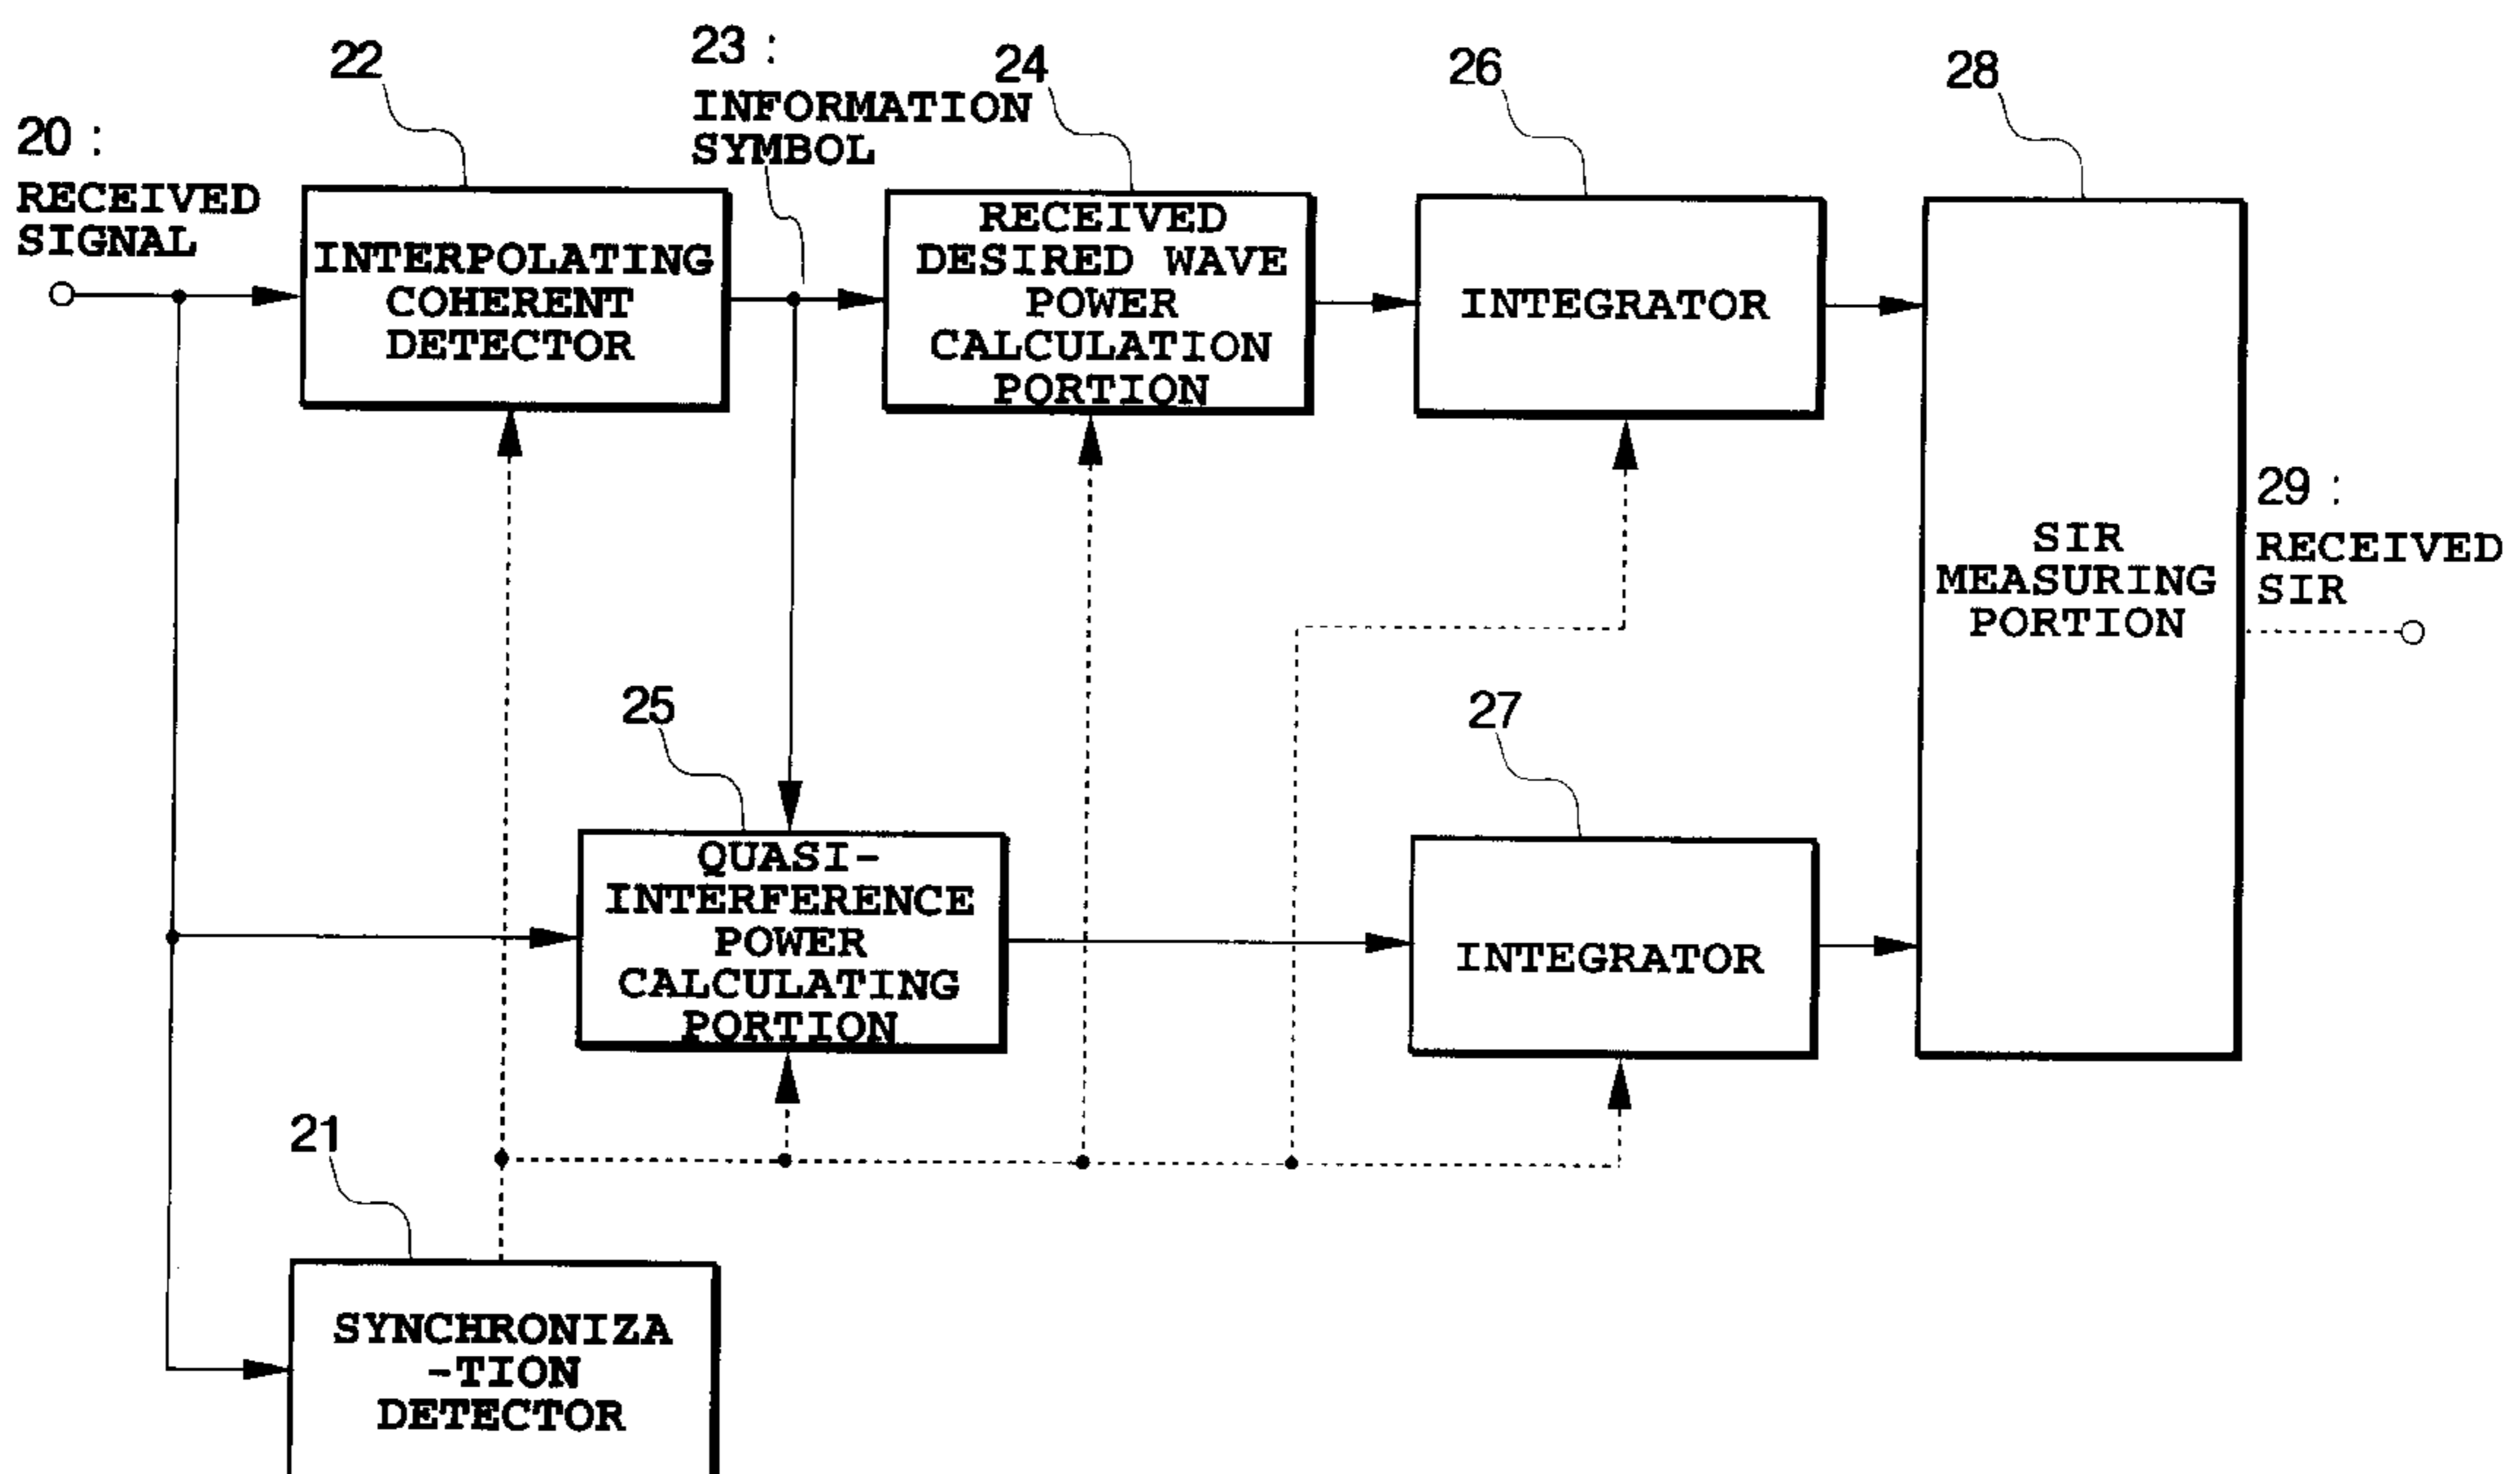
20 :
RECEIVED SIGNAL

22
INTERPOLATING COHERENT DETECTOR

23 :
INFORMATION SYMBOL

24
RECEIVED DESIRED WAVE POWER CALCULATION PORTION

26
INTEGRATOR

28
SIR MEASURING PORTION

29 :
RECEIVED SIR

25
QUASI-INTERFERENCE POWER CALCULATING PORTION

27
INTEGRATOR

21
SYNCHRONIZA -TION DETECTOR